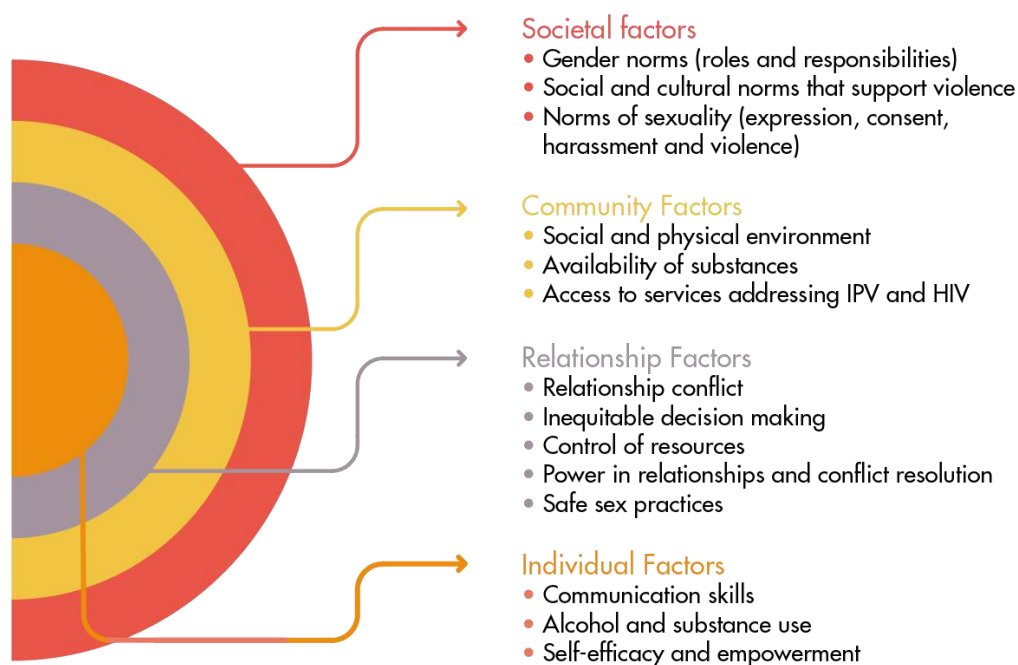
Societal factors
• Gender norms (roles and responsibilities)
• Social and cultural norms that support violence
• Norms of sexuality (expression, consent, harassment and violence)

Community Factors
• Social and physical environment
• Availability of substances
• Access to services addressing IPV and HIV

Relationship Factors
• Relationship conflict
• Inequitable decision making
• Control of resources
• Power in relationships and conflict resolution
• Safe sex practices

Individual Factors
• Communication skills
• Alcohol and substance use
• Self-efficacy and empowerment